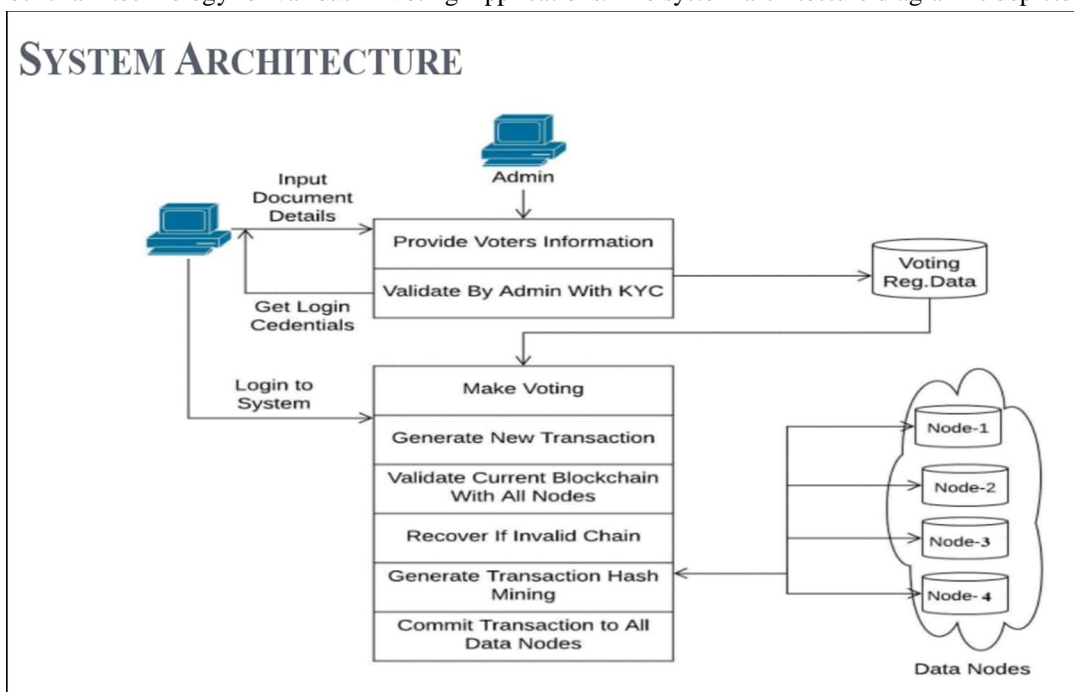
SYSTEM ARCHITECTURE

Admin

Input Document Details

Provide Voters Information

Validate By Admin With KYC

Get Login Cedentials

Voting Reg.Data

Login to System

Make Voting

Generate New Transaction

Validate Current Blockchain With All Nodes

Recover If Invalid Chain

Generate Transaction Hash Mining

Commit Transaction to All Data Nodes

Node-1

Node-2

Node-3

Node- 4

Data Nodes